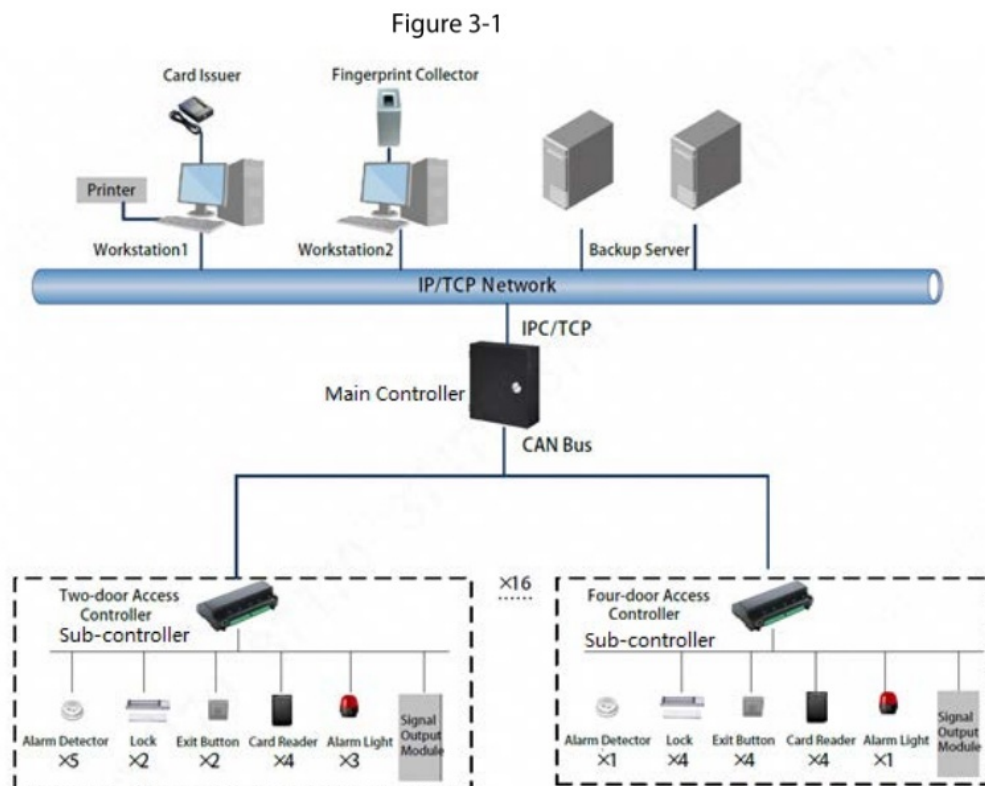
Figure 3-1

Card Issuer

Fingerprint Collector

Printer

Workstation1

Workstation2

Backup Server

IP/TCP Network

IPC/TCP

Main Controller

CAN Bus

×16

Two-door Access Controller
Sub-controller

Alarm Detector ×5

Lock ×2

Exit Button ×2

Card Reader ×4

Alarm Light ×3

Signal Output Module

Four-door Access Controller
Sub-controller

Alarm Detector ×1

Lock ×4

Exit Button ×4

Card Reader ×4

Alarm Light ×1

Signal Output Module